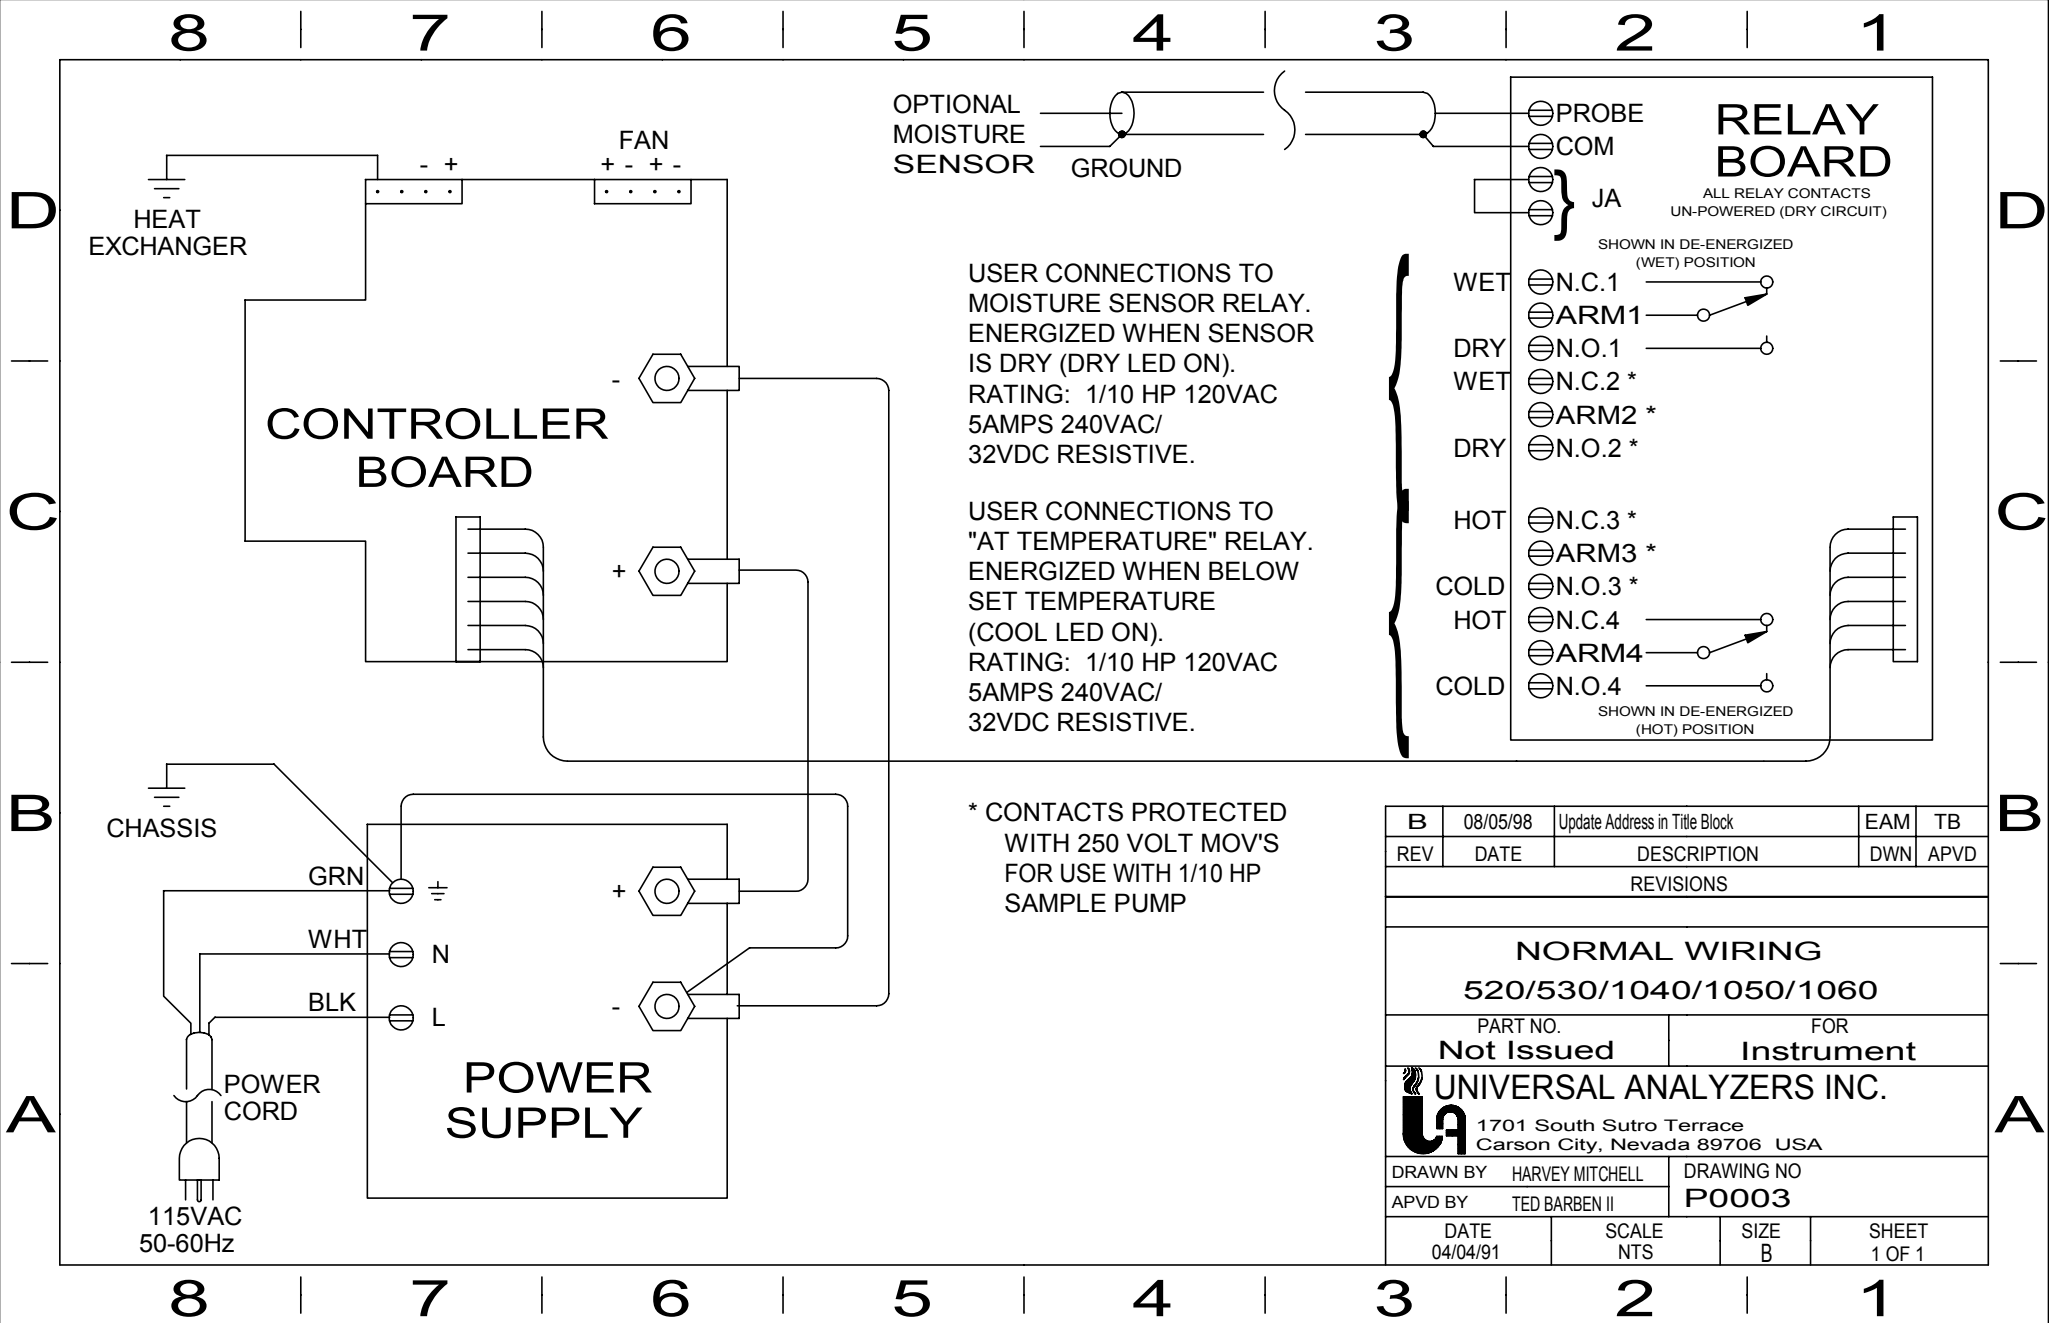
8 7 6 5 4 3 2 1

D

HEAT EXCHANGER

- +

FAN
+ - + -

OPTIONAL MOISTURE SENSOR

GROUND

PROBE
COM
JA

RELAY BOARD
ALL RELAY CONTACTS UN-POWERED (DRY CIRCUIT)

SHOWN IN DE-ENERGIZED (WET) POSITION

D

USER CONNECTIONS TO MOISTURE SENSOR RELAY. ENERGIZED WHEN SENSOR IS DRY (DRY LED ON). RATING: 1/10 HP 120VAC 5AMPS 240VAC/ 32VDC RESISTIVE.

WET N.C.1
ARM1
DRY N.O.1
WET N.C.2 *
ARM2 *
DRY N.O.2 *

-

CONTROLLER BOARD

C

+

USER CONNECTIONS TO "AT TEMPERATURE" RELAY. ENERGIZED WHEN BELOW SET TEMPERATURE (COOL LED ON). RATING: 1/10 HP 120VAC 5AMPS 240VAC/ 32VDC RESISTIVE.

HOT N.C.3 *
ARM3 *
COLD N.O.3 *
HOT N.C.4
ARM4
COLD N.O.4

SHOWN IN DE-ENERGIZED (HOT) POSITION

C

B

CHASSIS

* CONTACTS PROTECTED WITH 250 VOLT MOV'S FOR USE WITH 1/10 HP SAMPLE PUMP

| B | 08/05/98 | Update Address in Title Block | EAM | TB |
|---|---|---|---|---|
| REV | DATE | DESCRIPTION | DWN | APVD |

REVISIONS

B

GRN
WHT N
BLK L

+
-

NORMAL WIRING
520/530/1040/1050/1060

PART NO.
Not Issued

FOR
Instrument

A

POWER CORD

POWER SUPPLY

UNIVERSAL ANALYZERS INC.
1701 South Sutro Terrace
Carson City, Nevada 89706 USA

A

DRAWN BY HARVEY MITCHELL
APVD BY TED BARBEN II
DRAWING NO
P0003

115VAC
50-60Hz

DATE 04/04/91
SCALE NTS
SIZE B
SHEET 1 OF 1

8 7 6 5 4 3 2 1